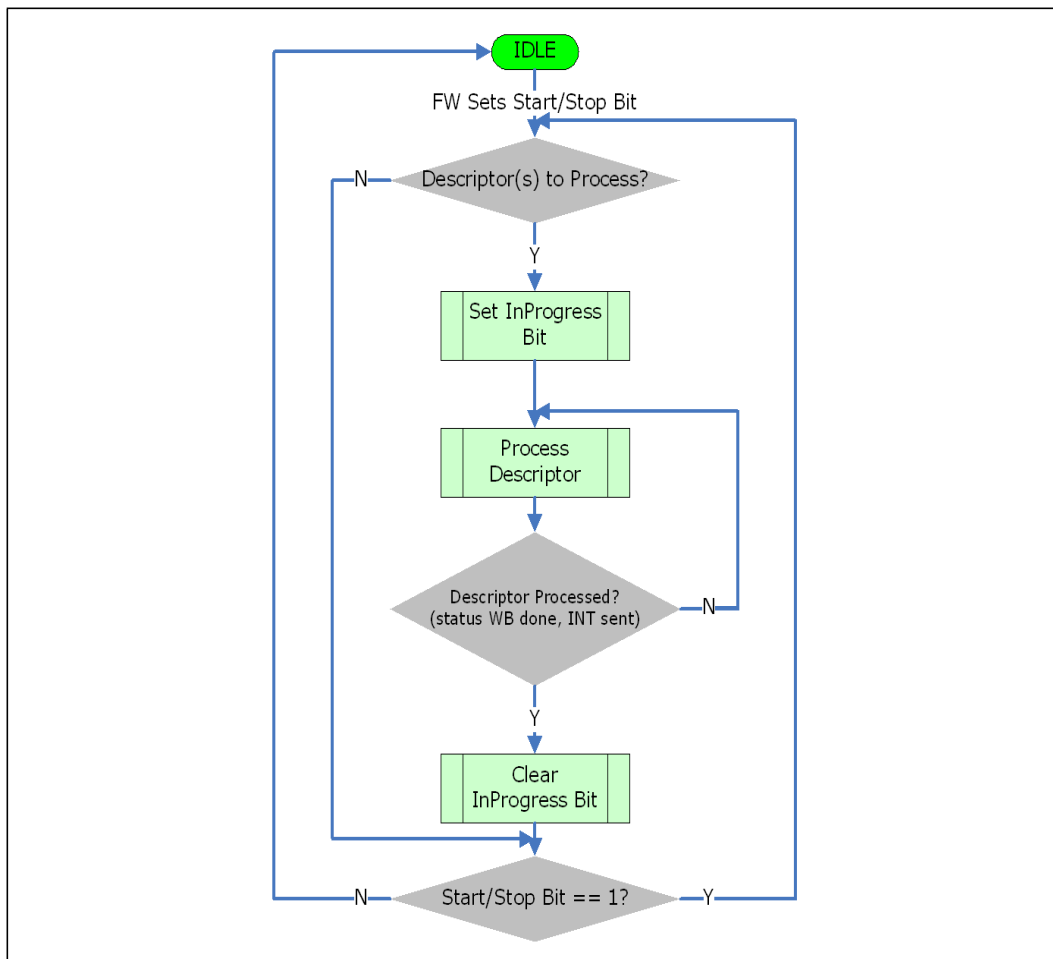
IDLE

FW Sets Start/Stop Bit

N

Descriptor(s) to Process?

Y

Set InProgress Bit

Process Descriptor

Descriptor Processed? (status WB done, INT sent)

N

Y

Clear InProgress Bit

N

Start/Stop Bit == 1?

Y